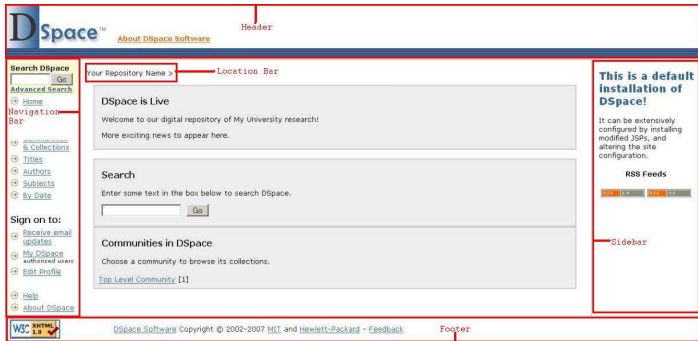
DSpace™ About DSpace Software

Header

Search DSpace
Go
Advanced Search
Home
Navigation Bar
& Collections
Titles
Authors
Subjects
By Date

Sign on to:
Receive email updates
My DSpace
authorized users
Edit Profile

Help
About DSpace

Your Repository Name > Location Bar

DSpace is Live

Welcome to our digital repository of My University research!

More exciting news to appear here.

Search

Enter some text in the box below to search DSpace.

Go

Communities in DSpace

Choose a community to browse its collections.

Top Level Community [1]

This is a default installation of DSpace!

It can be extensively configured by installing modified JSPs, and altering the site configuration.

RSS Feeds

RSS 1.0 RSS 2.0

Sidebar

W3C XHTML 1.0

DSpace Software Copyright © 2002-2007 MIT and Hewlett-Packard - Feedback

Footer